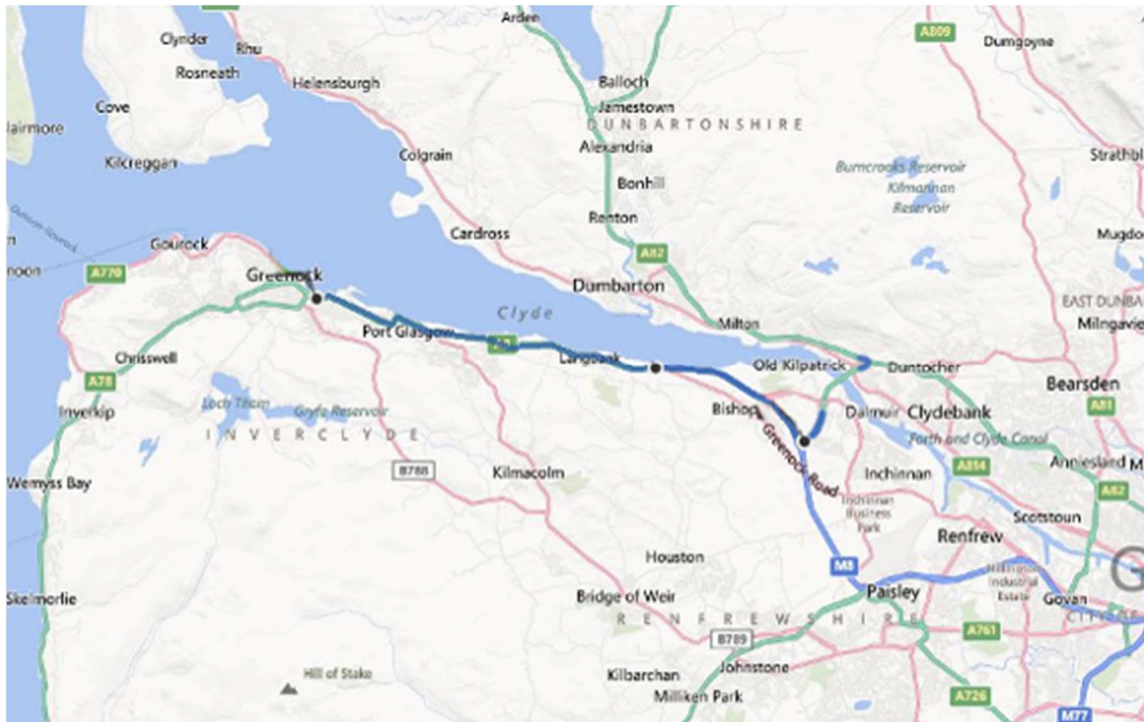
Arden
Clynder
Rhu
Rosneath
Helensburgh
A809
Dumgoyne
Balloch
Jamestown
DUNBARTONSHIRE
Cove
lairmore
Kilcreggan
Colgrain
Alexandria
Burncrooks Reservoir
Kilmannan Reservoir
Strathbl
Bonhill
Renton
Gourock
Cardross
A82
Mugdo
noon
A770
Greenock
Dumbarton
EAST DUNBA
Clyde
Milngavie
Port Glasgow
Milton
Chrisswell
Langbank
Old Kilpatrick
Duntocher
Bearsden
A78
Inverkip
Loch Thom
Gryfe Reservoir
Bishop
Dalmuir
Clydebank
A81
INVERCLYDE
Greenock Road
Forth and Clyde Canal
Inchinnan
A814
Anniesland
Wemyss Bay
B788
Kilmacolm
Inchinnan Business Park
A82
Scotstoun
Houston
Renfrew
M8
Skelmorlie
Bridge of Weir
Paisley
Hillington Industrial Estate
Govan
RENFREWSHIRE
B789
A761
Hill of Stake
Kilbarchan
Johnstone
Milliken Park
A726
M77